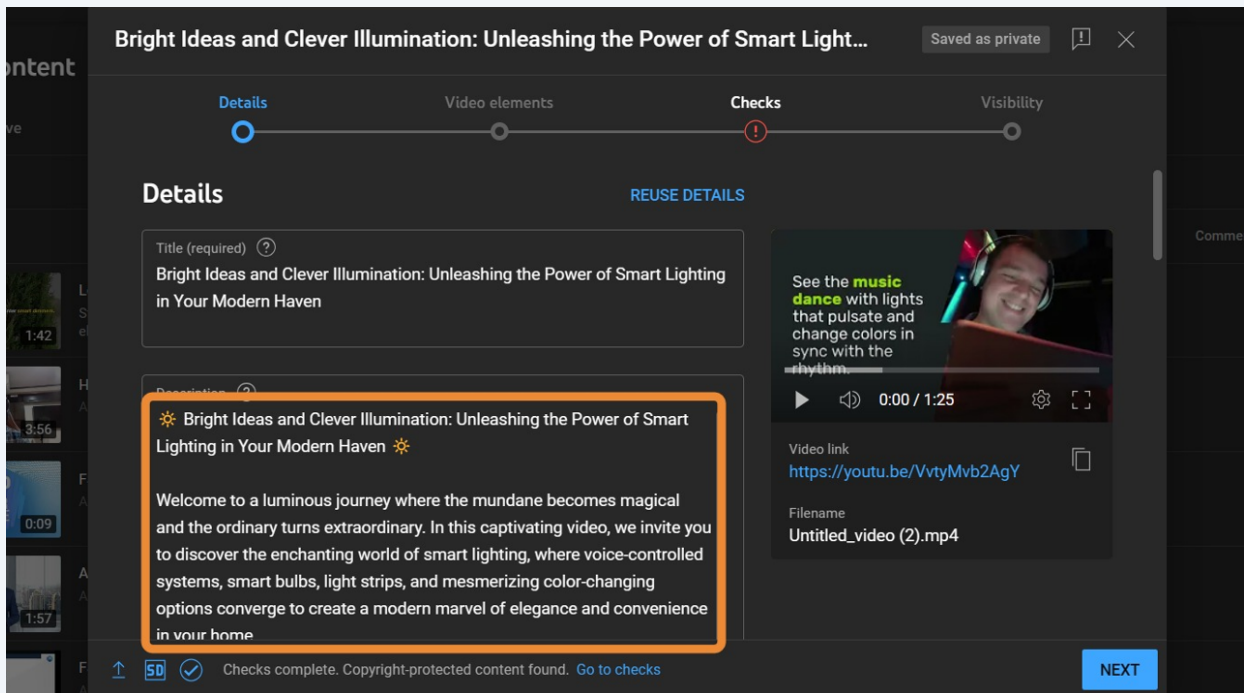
ontent

ve

1:42

3:56

0:09

1:57

Comme

Bright Ideas and Clever Illumination: Unleashing the Power of Smart Light...

Saved as private

Details

Video elements

Checks

Visibility

Details

REUSE DETAILS

Title (required)

Bright Ideas and Clever Illumination: Unleashing the Power of Smart Lighting in Your Modern Haven

Description

🔆 Bright Ideas and Clever Illumination: Unleashing the Power of Smart Lighting in Your Modern Haven 🔆

Welcome to a luminous journey where the mundane becomes magical and the ordinary turns extraordinary. In this captivating video, we invite you to discover the enchanting world of smart lighting, where voice-controlled systems, smart bulbs, light strips, and mesmerizing color-changing options converge to create a modern marvel of elegance and convenience in your home

See the music dance with lights that pulsate and change colors in sync with the rhythm.

0:00 / 1:25

Video link

https://youtu.be/VvtyMvb2AgY

Filename

Untitled_video (2).mp4

SD

Checks complete. Copyright-protected content found. Go to checks

NEXT